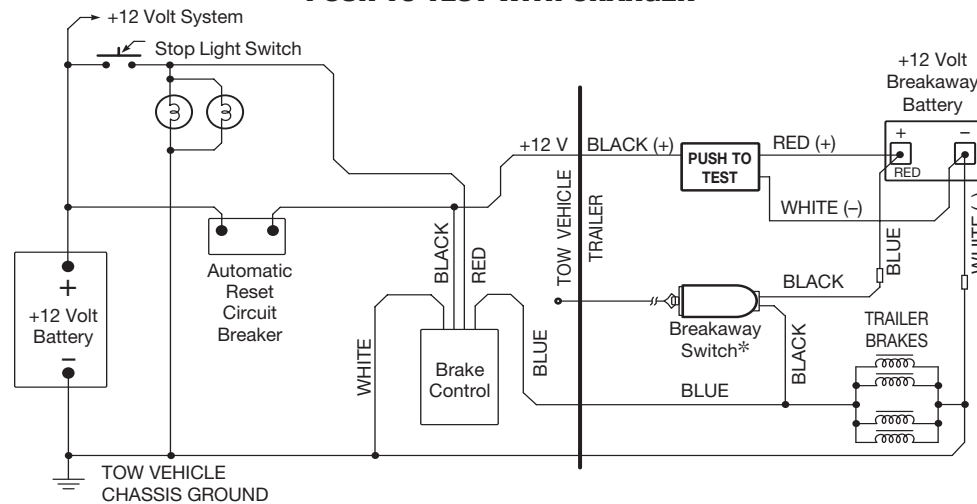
PUSH TO TEST WITH CHARGER

+12 Volt System

Stop Light Switch

+12 Volt Breakaway Battery

+

–

RED

+12 V

BLACK (+)

PUSH TO TEST

RED (+)

WHITE (–)

TOW VEHICLE

TRAILER

BLACK

RED

Automatic Reset Circuit Breaker

+

+12 Volt Battery

–

BLUE

BLACK

WHITE (–)

Breakaway Switch*

BLACK

TRAILER BRAKES

WHITE

Brake Control

BLUE

BLUE

TOW VEHICLE CHASSIS GROUND